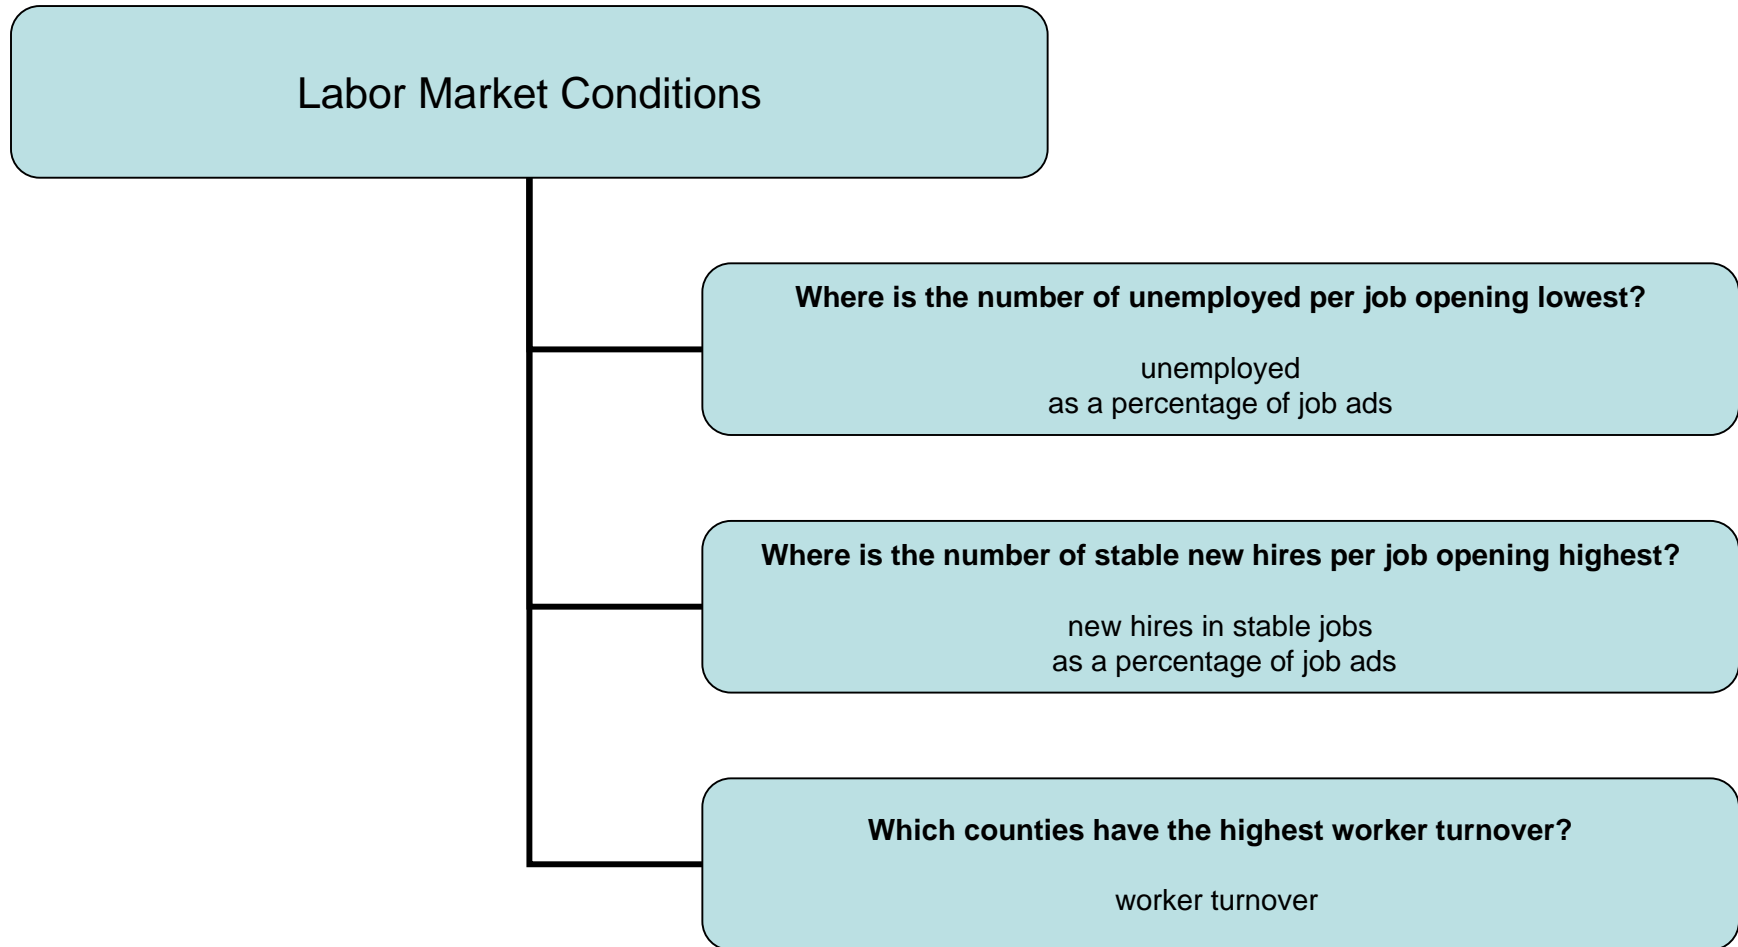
Labor Market Conditions

**Where is the number of unemployed per job opening lowest?**

unemployed
as a percentage of job ads

**Where is the number of stable new hires per job opening highest?**

new hires in stable jobs
as a percentage of job ads

**Which counties have the highest worker turnover?**

worker turnover